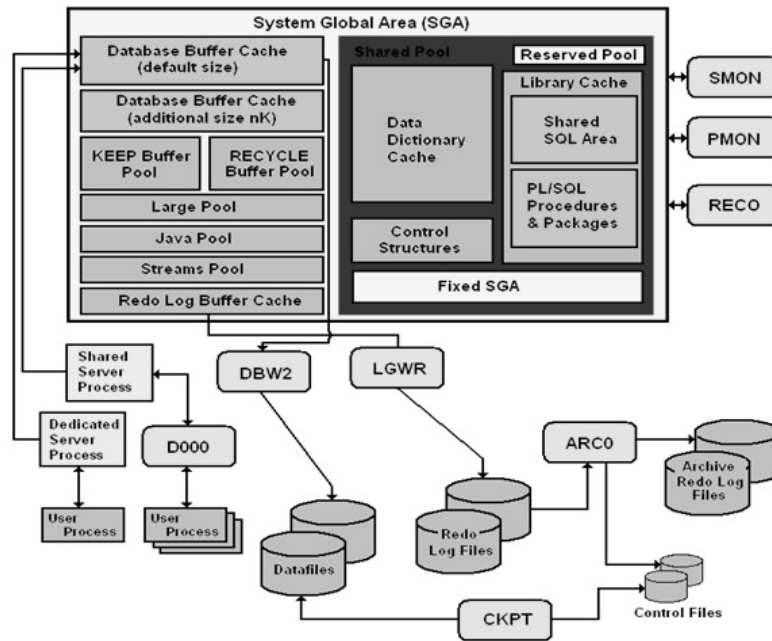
System Global Area (SGA)

Database Buffer Cache (default size)

Database Buffer Cache (additional size nK)

KEEP Buffer Pool

RECYCLE Buffer Pool

Large Pool

Java Pool

Streams Pool

Redo Log Buffer Cache

Shared Pool

Reserved Pool

Data Dictionary Cache

Library Cache

Shared SQL Area

PL/SQL Procedures & Packages

Control Structures

Fixed SGA

SMON

PMON

RECO

Shared Server Process

Dedicated Server Process

D000

User Process

User Process

DBW2

LGWR

ARC0

Archive Redo Log Files

Redo Log Files

Datafiles

CKPT

Control Files